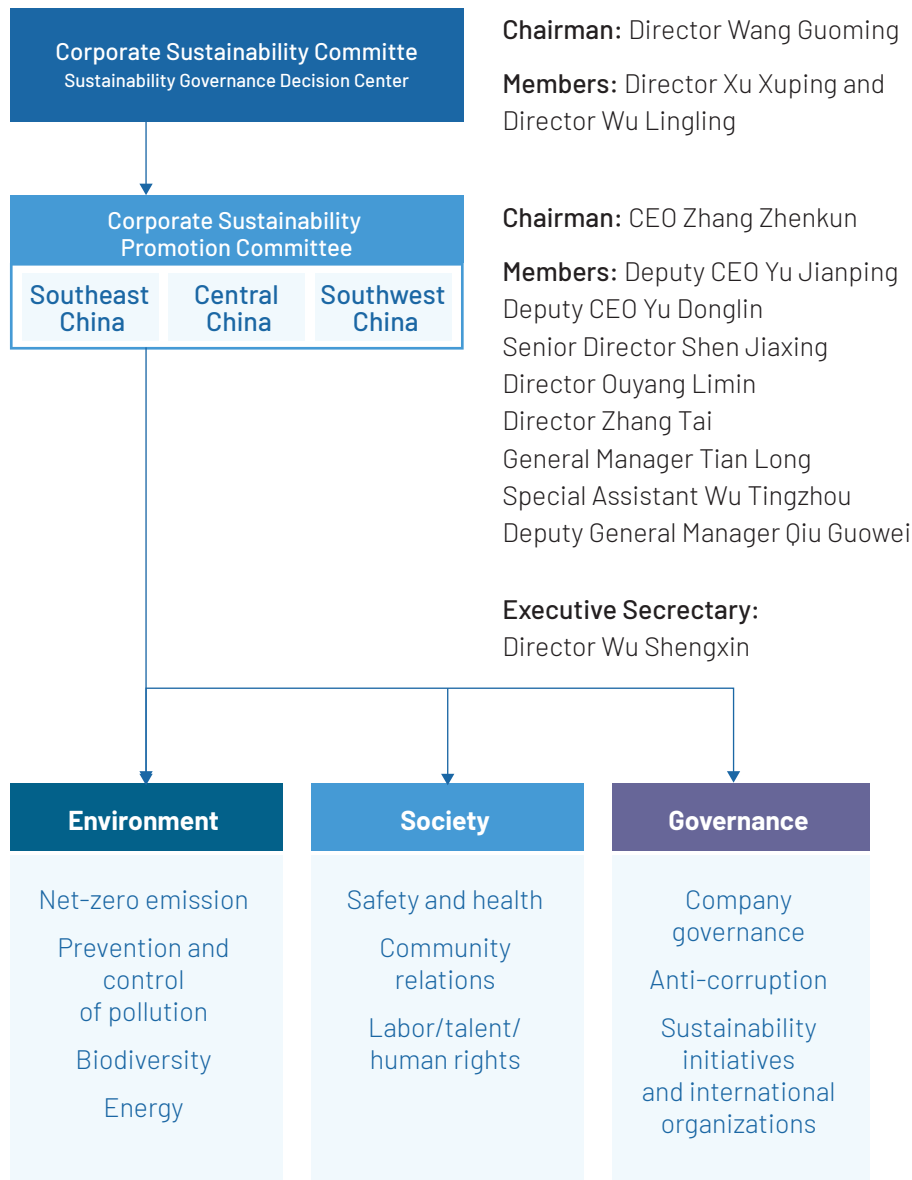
Corporate Sustainability Committe
Sustainability Governance Decision Center

Chairman: Director Wang Guoming

Members: Director Xu Xuping and Director Wu Lingling

Corporate Sustainability Promotion Committee

Southeast China

Central China

Southwest China

Chairman: CEO Zhang Zhenkun

Members: Deputy CEO Yu Jianping
Deputy CEO Yu Donglin
Senior Director Shen Jiaxing
Director Ouyang Limin
Director Zhang Tai
General Manager Tian Long
Special Assistant Wu Tingzhou
Deputy General Manager Qiu Guowei

Executive Secrectary:
Director Wu Shengxin

Environment

Net-zero emission

Prevention and control of pollution

Biodiversity

Energy

Society

Safety and health

Community relations

Labor/talent/ human rights

Governance

Company governance

Anti-corruption

Sustainability initiatives and international organizations